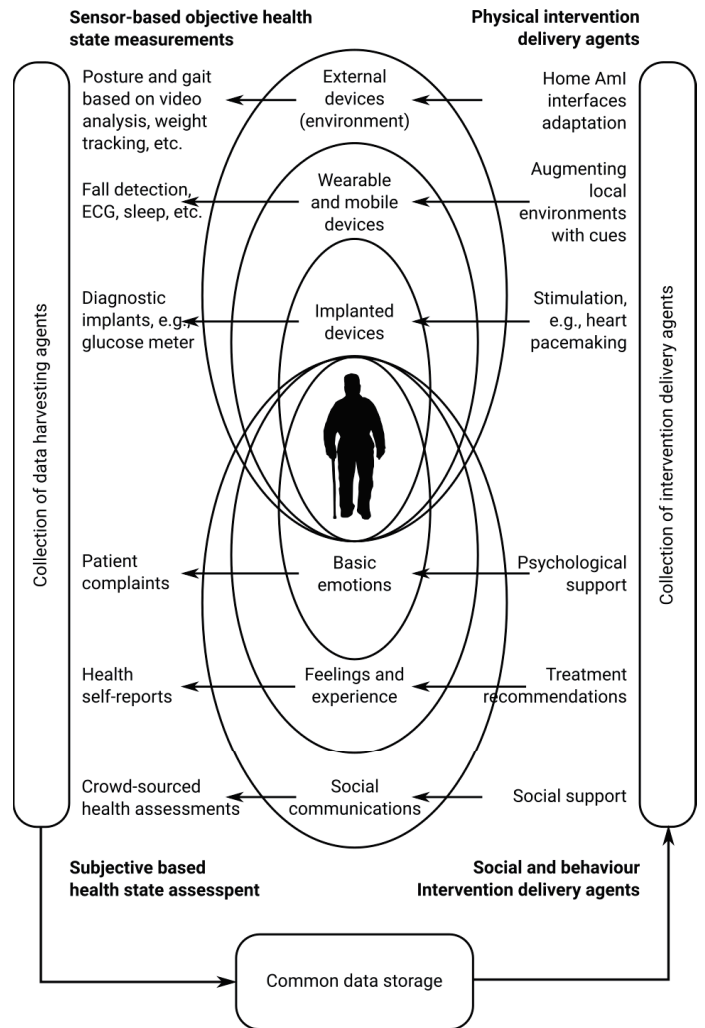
Sensor-based objective health state measurements

Physical intervention delivery agents

Collection of data harvesting agents

Posture and gait based on video analysis, weight tracking, etc.

External devices (environment)

Home AmI interfaces adaptation

Fall detection, ECG, sleep, etc.

Wearable and mobile devices

Augmenting local environments with cues

Diagnostic implants, e.g., glucose meter

Implanted devices

Stimulation, e.g., heart pacemaking

Collection of intervention delivery agents

Patient complaints

Basic emotions

Psychological support

Health self-reports

Feelings and experience

Treatment recommendations

Crowd-sourced health assessments

Social communications

Social support

Subjective based health state assesspent

Social and behaviour Intervention delivery agents

Common data storage